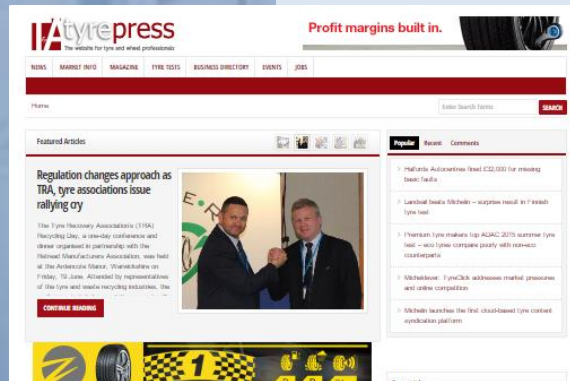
tyrepress
The website for tyre and wheel professionals

Profit margins built in.

NEWS | MARKET INFO | MAGAZINE | TYRE TESTS | BUSINESS DIRECTORY | EVENTS | JOBS

Home

Enter Search Terms | SEARCH

Featured Articles

Regulation changes approach as TRA, tyre associations issue rallying cry

The Tyre Recovery Association's (TRA) Recycling Day, a one-day conference and dinner organised in partnership with the Retread Manufacturers Association, was held at the Ardencote Manor, Warwickshire on Friday, 19 June. Attended by representatives of the tyre and waste recycling industries, the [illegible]

CONTINUE READING

Popular | Recent | Comments

Halfords Autocentres fined £32,000 for missing basic faults

Landsail beats Michelin – surprise result in Finnish tyre test

Premium tyre makers top ADAC 2015 summer tyre test – eco tyres compare poorly with non-eco counterparts

Micheldever: TyreClick addresses market pressures and online competition

Michelin launches the first cloud-based tyre content syndication platform

1